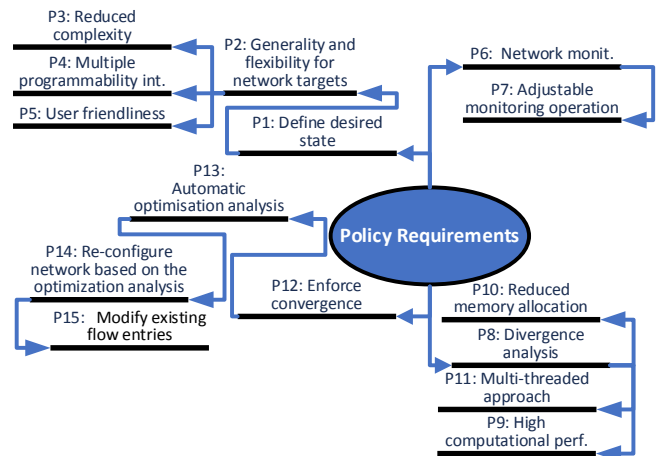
P3: Reduced complexity

P4: Multiple programmability int.

P5: User friendliness

P2: Generality and flexibility for network targets

P1: Define desired state

P6: Network monit.

P7: Adjustable monitoring operation

P13: Automatic optimisation analysis

Policy Requirements

P14: Re-configure network based on the optimization analysis

P15: Modify existing flow entries

P12: Enforce convergence

P10: Reduced memory allocation

P8: Divergence analysis

P11: Multi-threaded approach

P9: High computational perf.